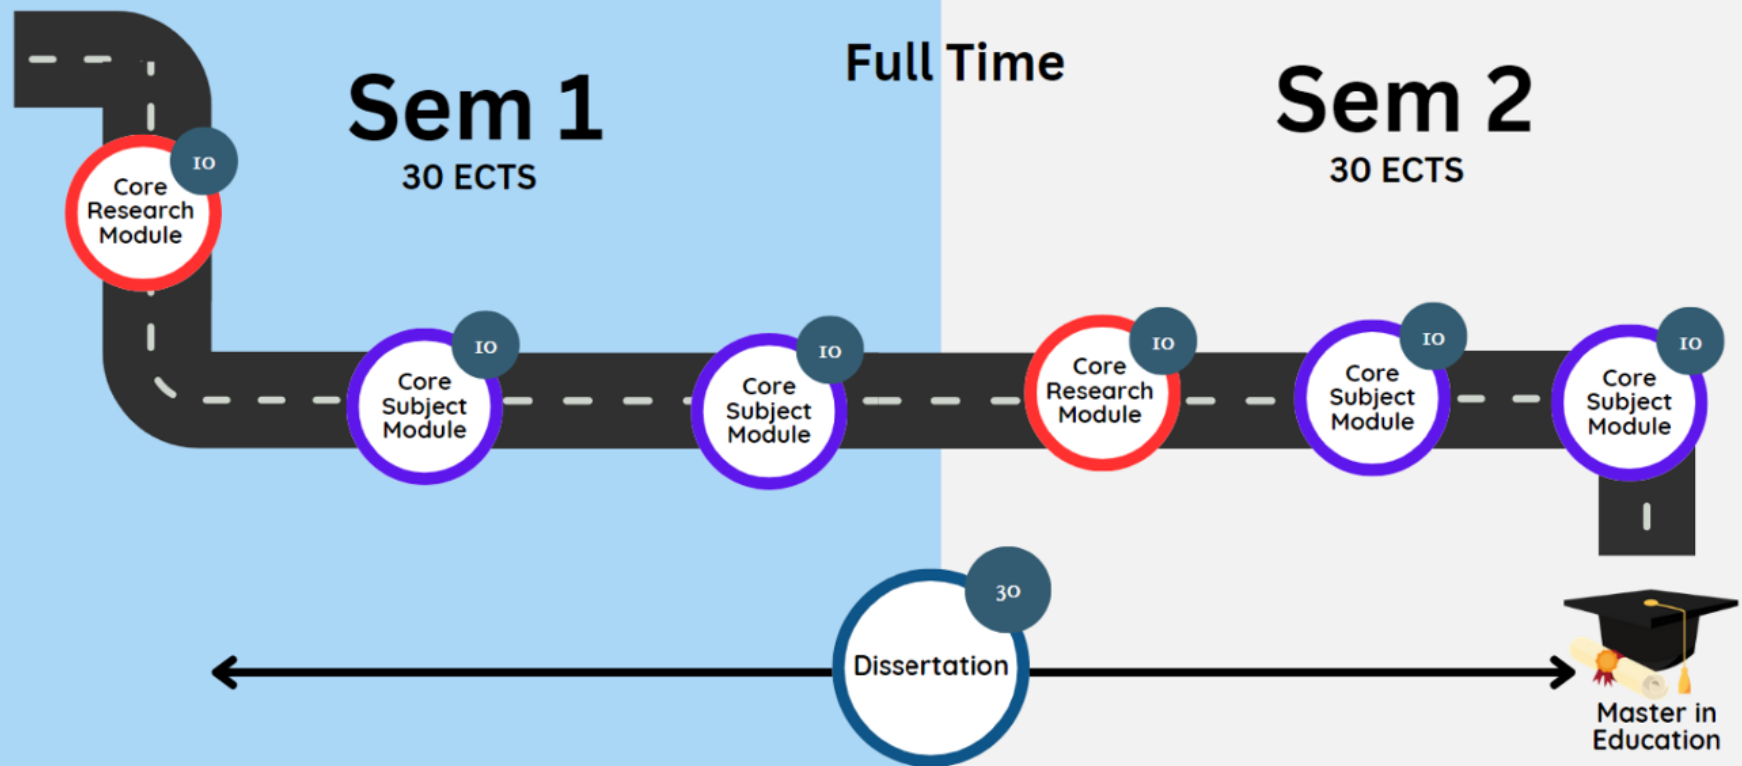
Full Time

Sem 1
30 ECTS

Sem 2
30 ECTS

Core Research Module
10

Core Subject Module
10

Core Subject Module
10

Core Research Module
10

Core Subject Module
10

Core Subject Module
10

Dissertation
30

Master in Education